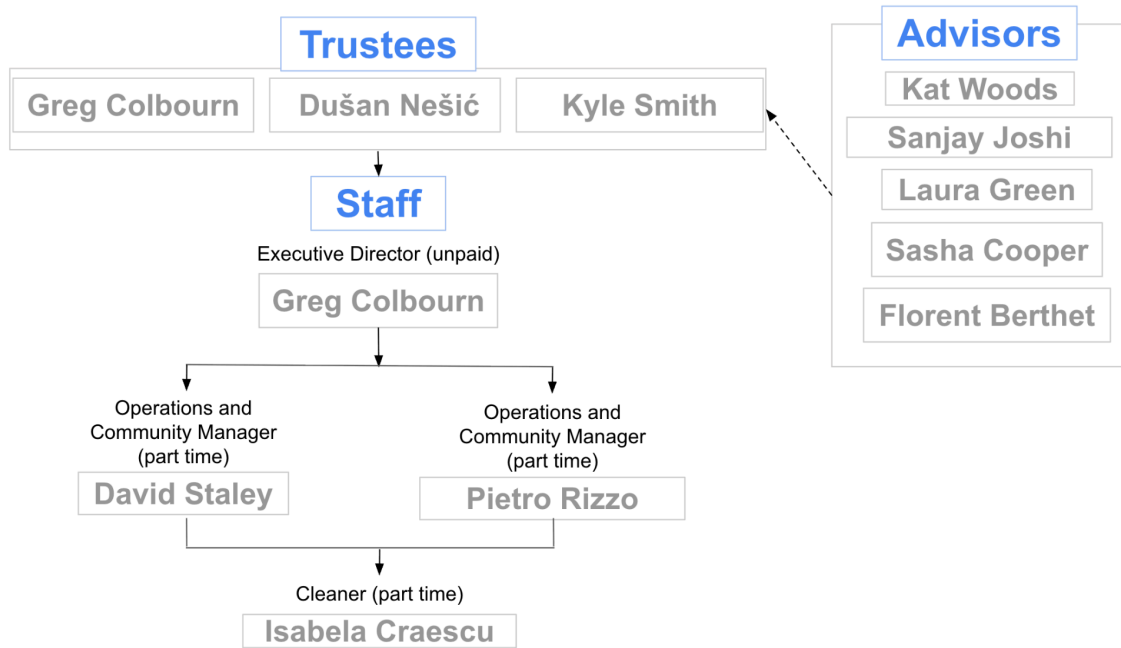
Trustees

Greg Colbourn

Dušan Nešić

Kyle Smith

Advisors

Kat Woods

Sanjay Joshi

Laura Green

Sasha Cooper

Florent Berthet

Staff

Executive Director (unpaid)

Greg Colbourn

Operations and Community Manager (part time)

David Staley

Operations and Community Manager (part time)

Pietro Rizzo

Cleaner (part time)

Isabela Craescu